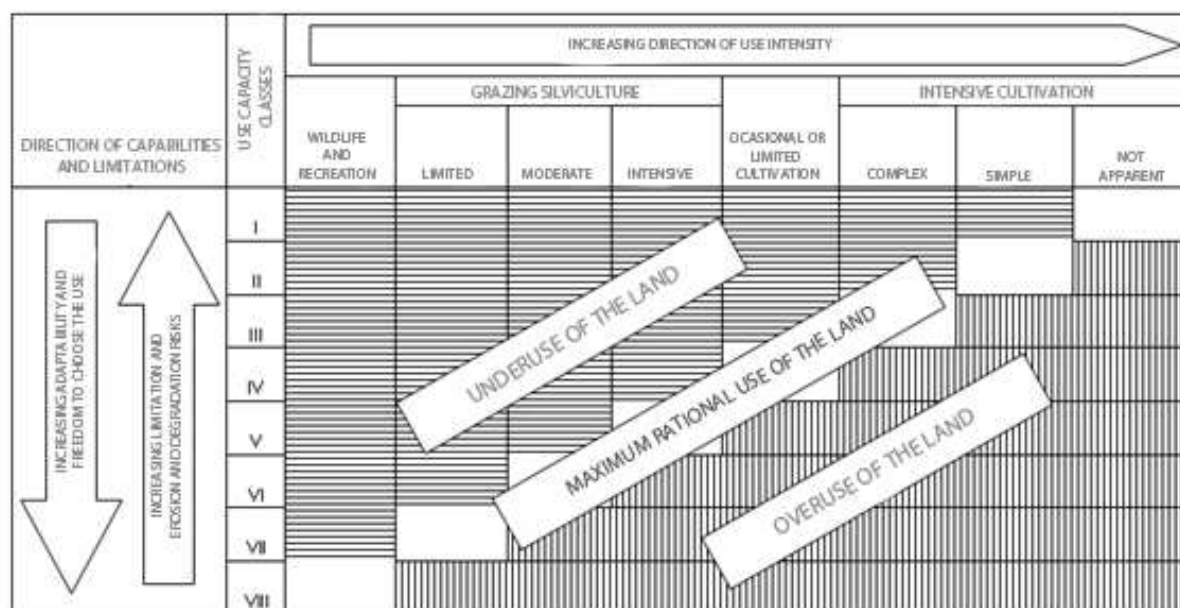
INCREASING DIRECTION OF USE INTENSITY

DIRECTION OF CAPABILITIES AND LIMITATIONS

USE CAPACITY CLASSES

WILDLIFE AND RECREATION

GRAZING SILVICULTURE

LIMITED

MODERATE

INTENSIVE

OCASIONAL OR LIMITED CULTIVATION

INTENSIVE CULTIVATION

COMPLEX

SIMPLE

NOT APPARENT

INCREASING ADAPTABILITY AND FREEDOM TO CHOOSE THE USE

INCREASING LIMITATION AND EROSION AND DEGRADATION RISKS

I

II

III

IV

V

VI

VII

VIII

UNDERUSE OF THE LAND

MAXIMUM RATIONAL USE OF THE LAND

OVERUSE OF THE LAND